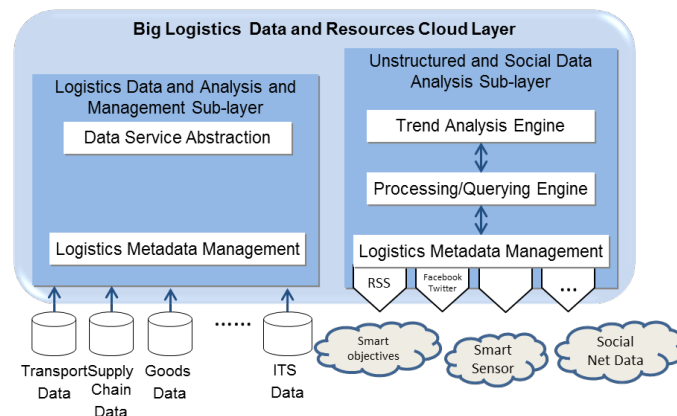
Big Logistics Data and Resources Cloud Layer

Logistics Data and Analysis and Management Sub-layer

Data Service Abstraction

Logistics Metadata Management

Unstructured and Social Data Analysis Sub-layer

Trend Analysis Engine

Processing/Querying Engine

Logistics Metadata Management

RSS

Facebook Twitter

...

Transport Data

Supply Chain Data

Goods Data

......

ITS Data

Smart objectives

Smart Sensor

Social Net Data